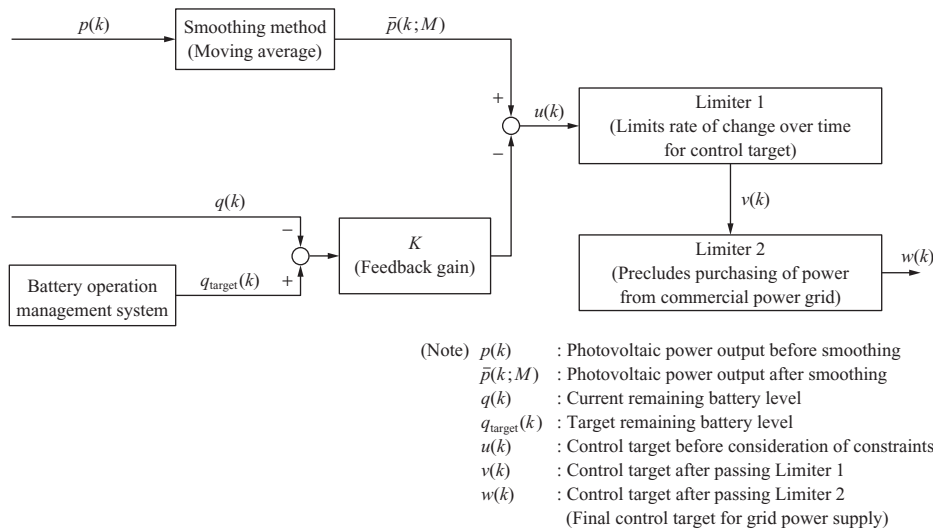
$p(k)$

Smoothing method (Moving average)

$\bar{p}(k;M)$

+

−

$u(k)$

Limiter 1 (Limits rate of change over time for control target)

$q(k)$

−

+

$K$ (Feedback gain)

$v(k)$

Limiter 2 (Precludes purchasing of power from commercial power grid)

$w(k)$

Battery operation management system

$q_{\text{target}}(k)$

(Note) $p(k)$ : Photovoltaic power output before smoothing
$\bar{p}(k;M)$ : Photovoltaic power output after smoothing
$q(k)$ : Current remaining battery level
$q_{\text{target}}(k)$ : Target remaining battery level
$u(k)$ : Control target before consideration of constraints
$v(k)$ : Control target after passing Limiter 1
$w(k)$ : Control target after passing Limiter 2 (Final control target for grid power supply)